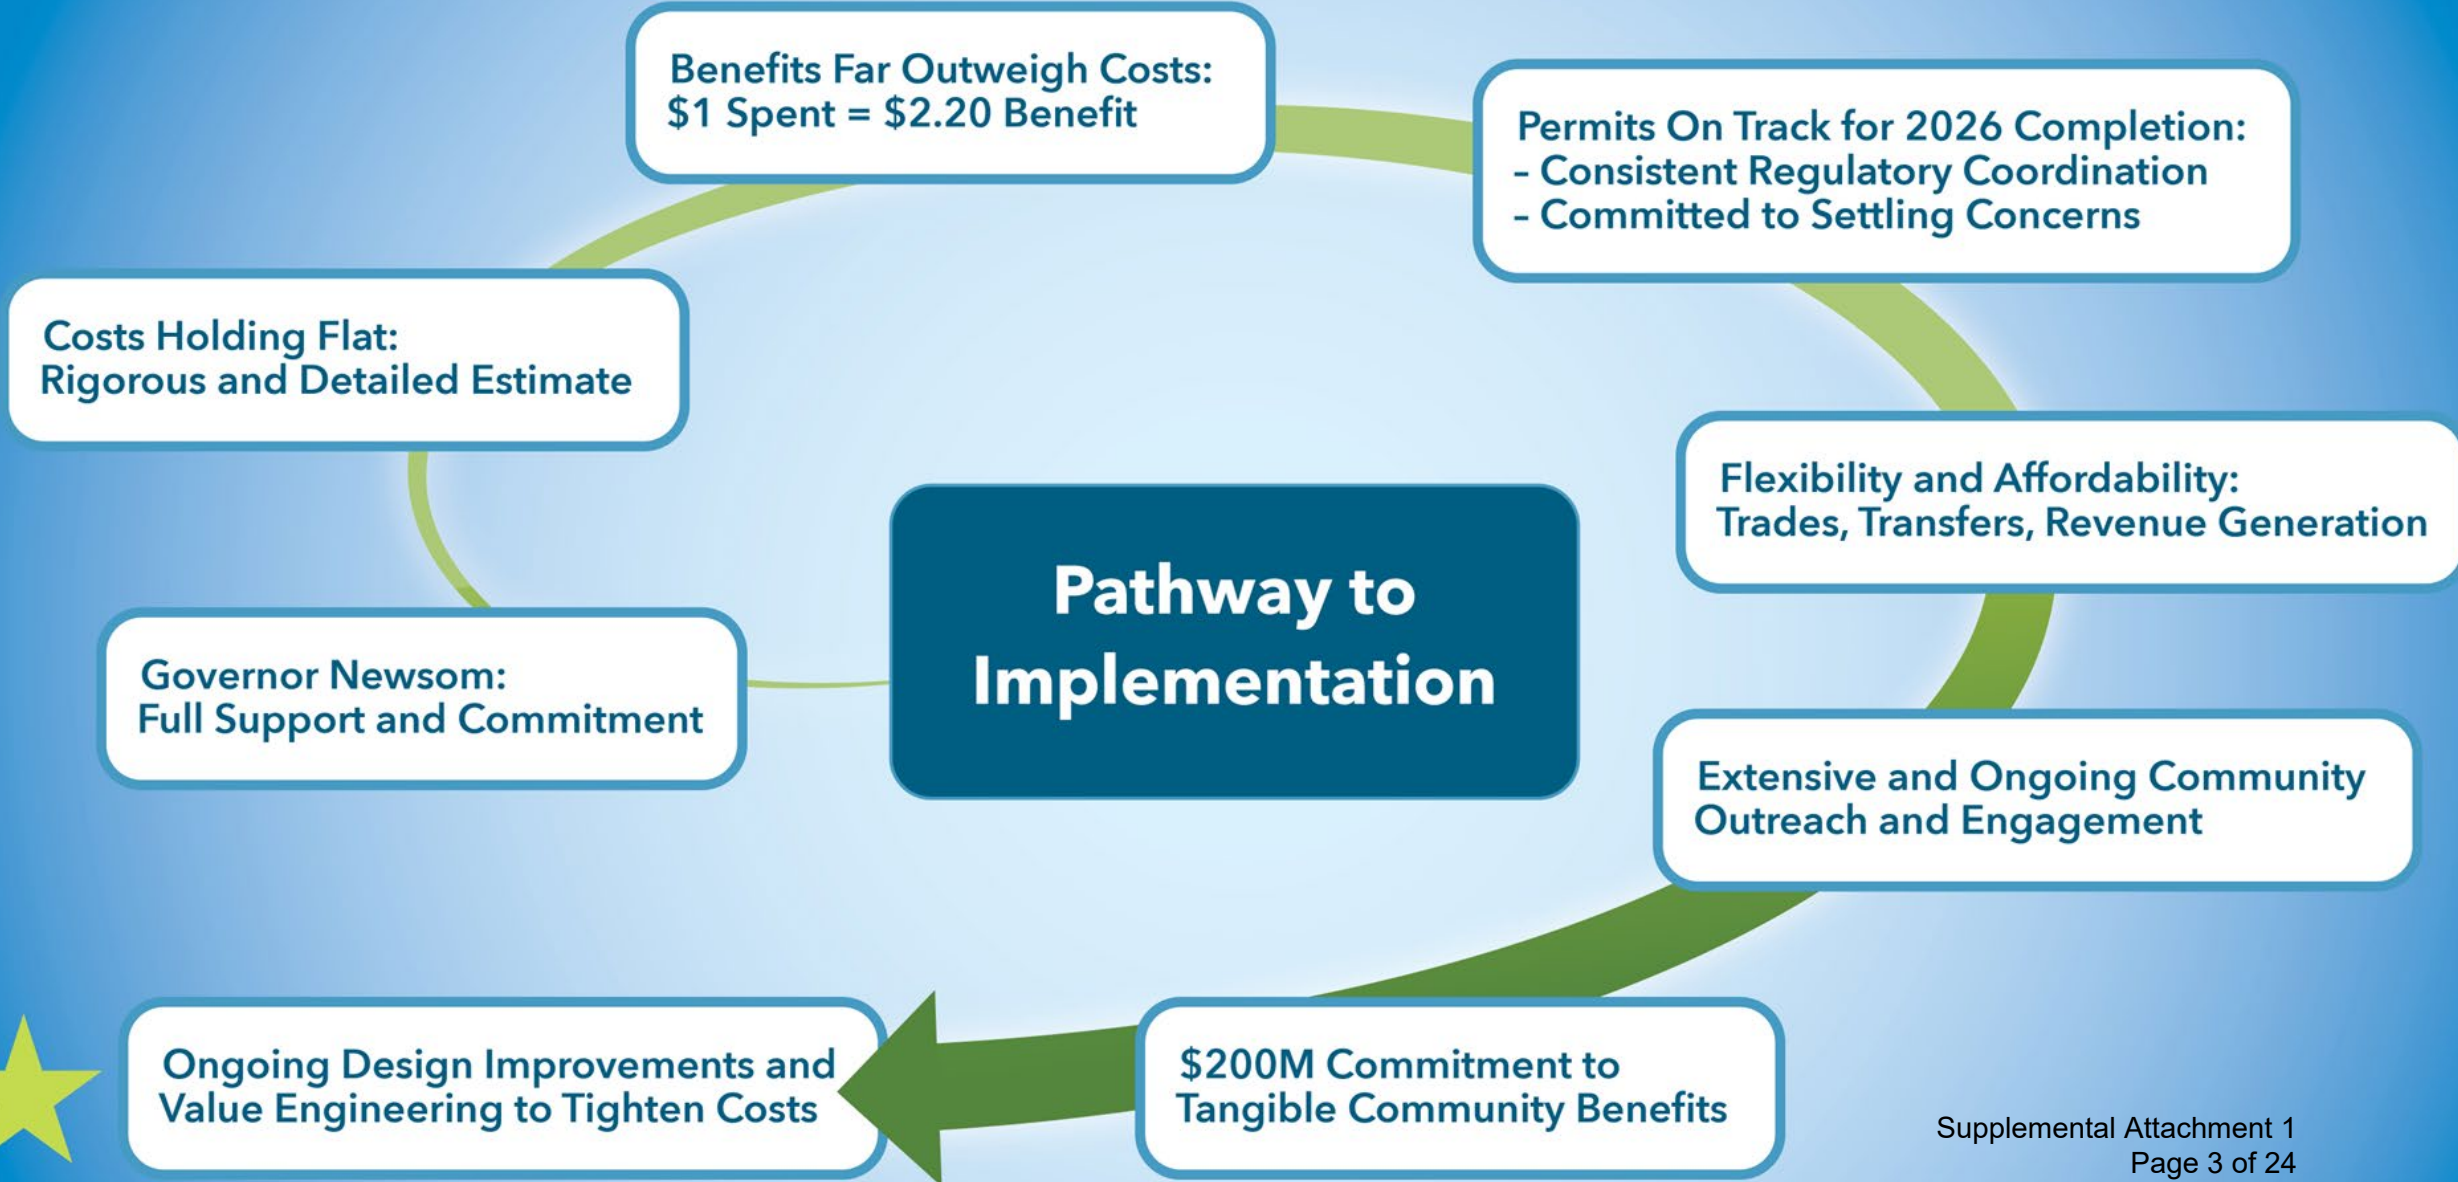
Benefits Far Outweigh Costs:
$1 Spent = $2.20 Benefit

Permits On Track for 2026 Completion:
- Consistent Regulatory Coordination
- Committed to Settling Concerns

Costs Holding Flat:
Rigorous and Detailed Estimate

Flexibility and Affordability:
Trades, Transfers, Revenue Generation

Pathway to Implementation

Governor Newsom:
Full Support and Commitment

Extensive and Ongoing Community Outreach and Engagement

Ongoing Design Improvements and Value Engineering to Tighten Costs

$200M Commitment to Tangible Community Benefits

Supplemental Attachment 1
Page 3 of 24